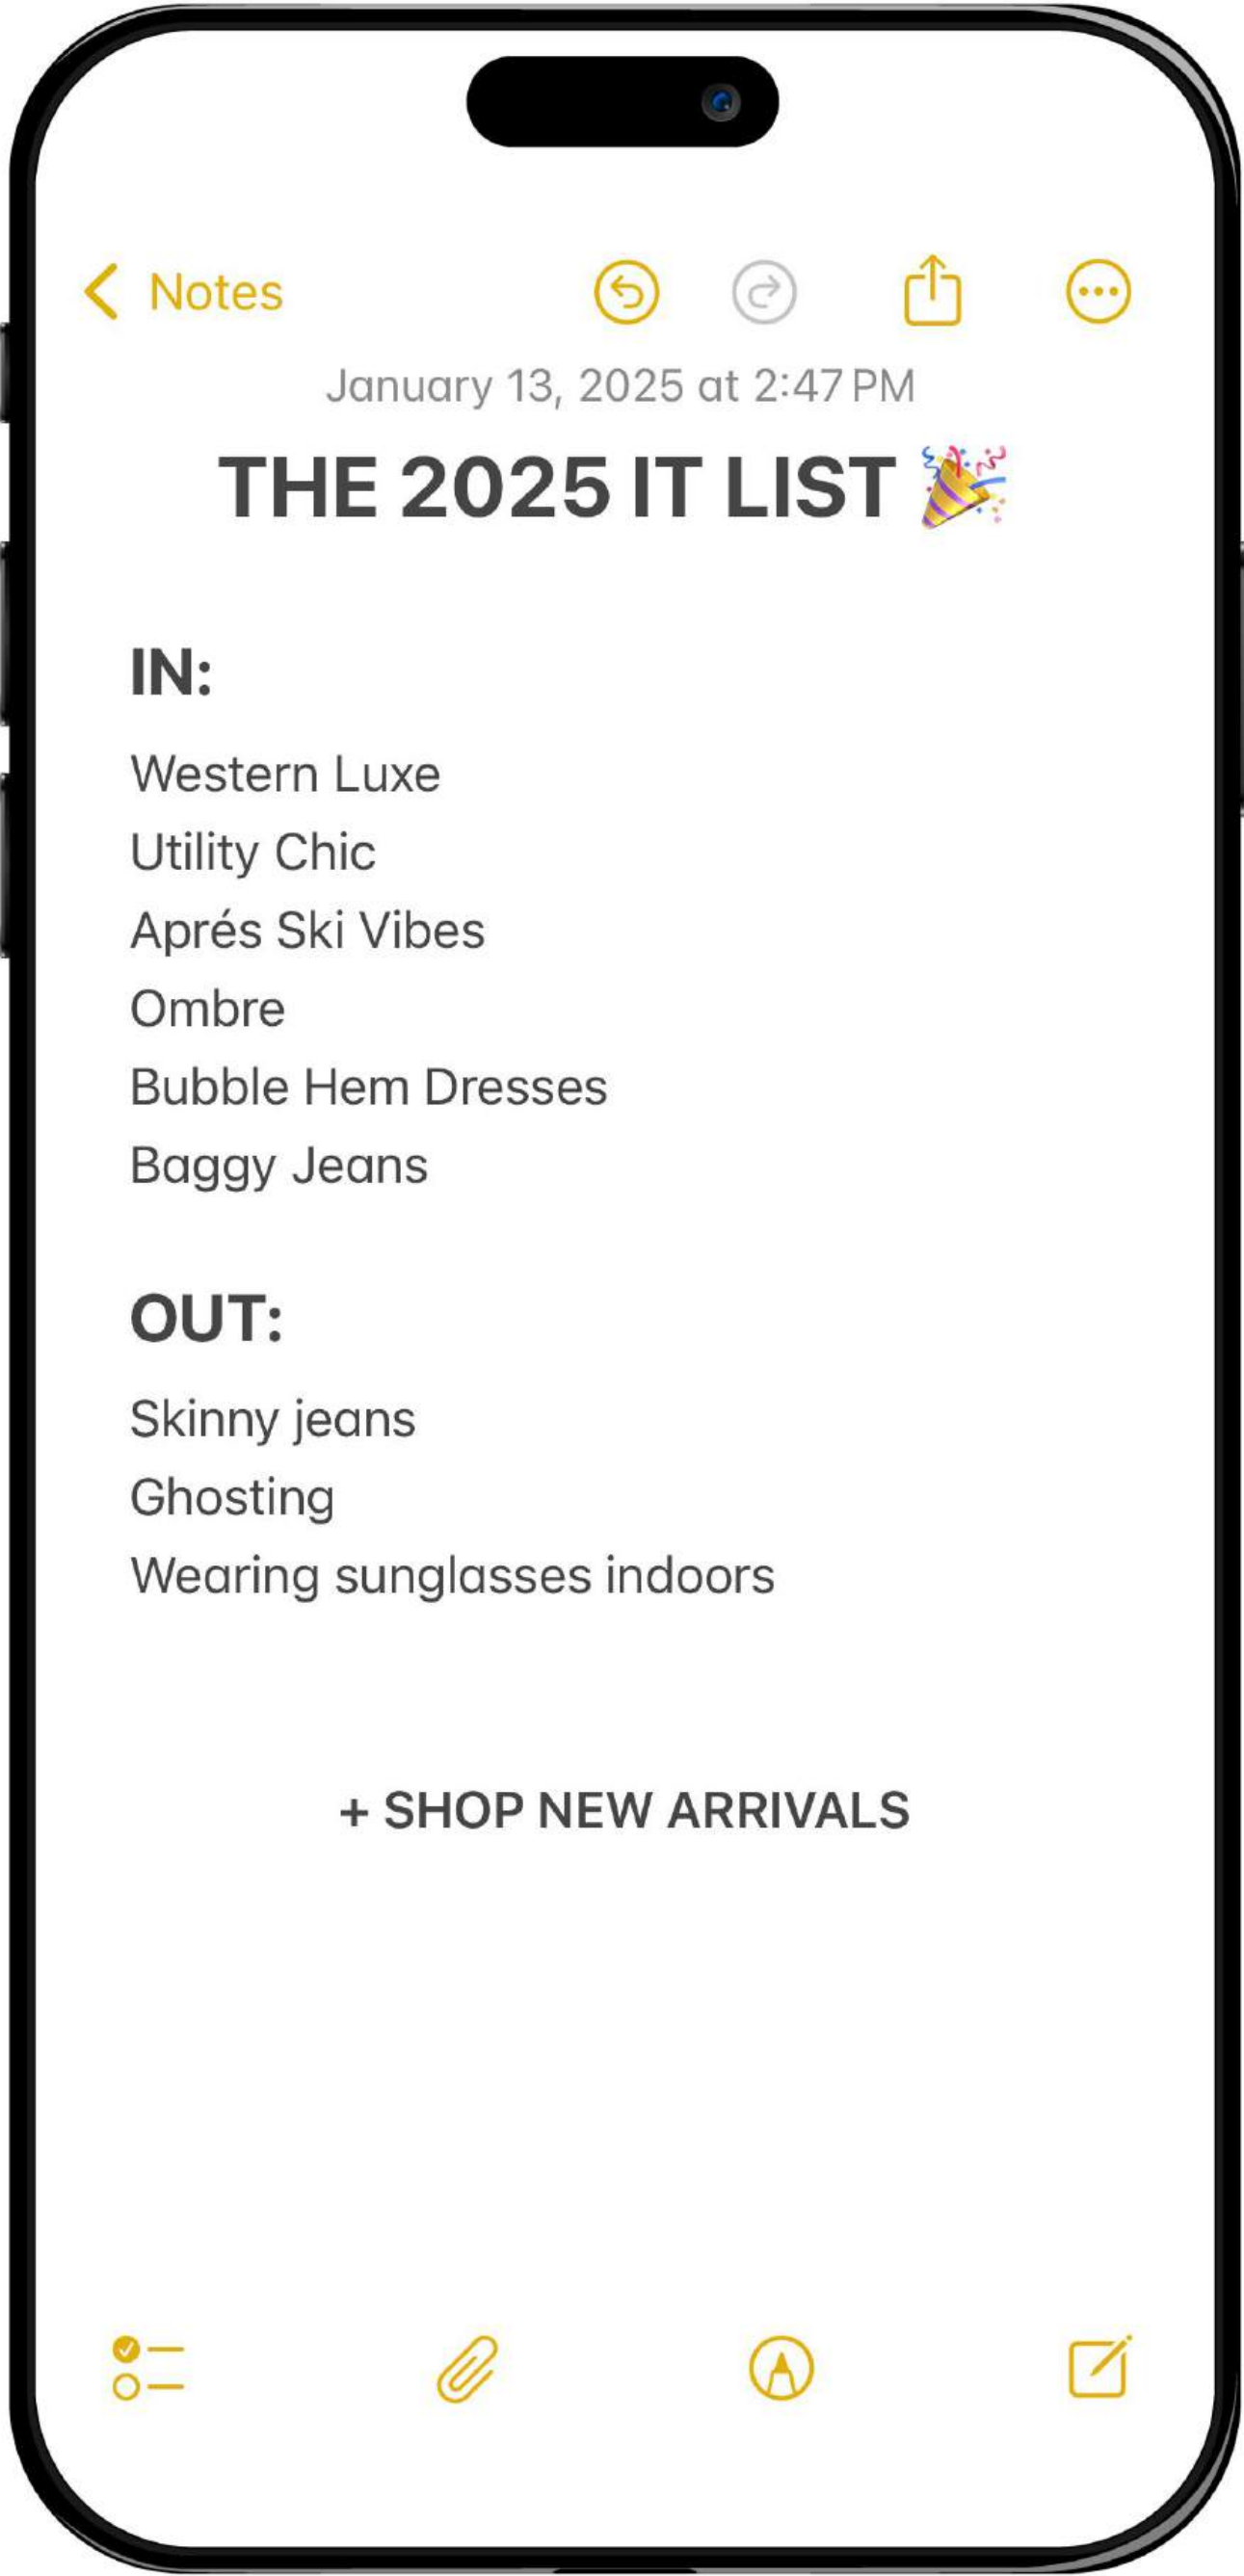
Notes

January 13, 2025 at 2:47 PM

THE 2025 IT LIST 🎉

IN:

Western Luxe
Utility Chic
Aprés Ski Vibes
Ombre
Bubble Hem Dresses
Baggy Jeans

OUT:

Skinny jeans
Ghosting
Wearing sunglasses indoors

+ SHOP NEW ARRIVALS